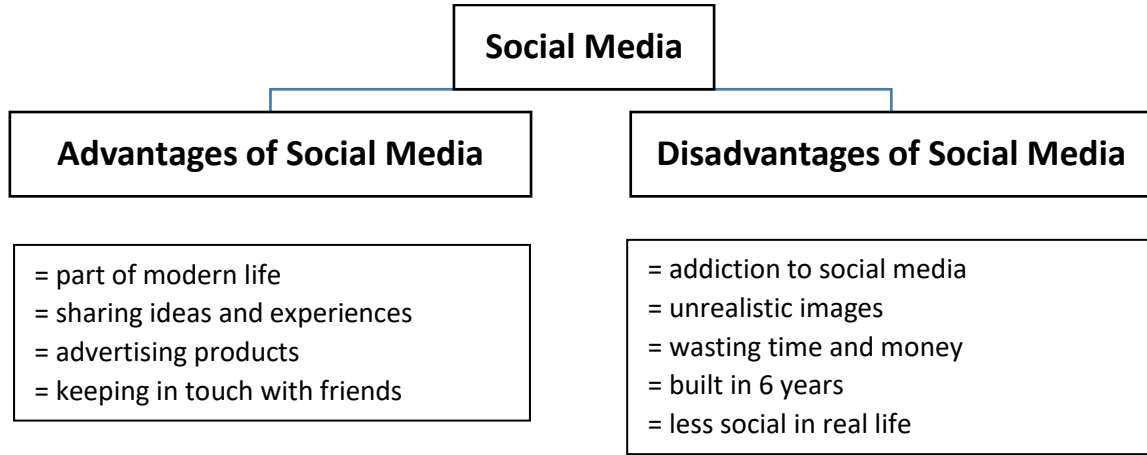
Social Media

Advantages of Social Media

Disadvantages of Social Media

= part of modern life
= sharing ideas and experiences
= advertising products
= keeping in touch with friends

= addiction to social media
= unrealistic images
= wasting time and money
= built in 6 years
= less social in real life